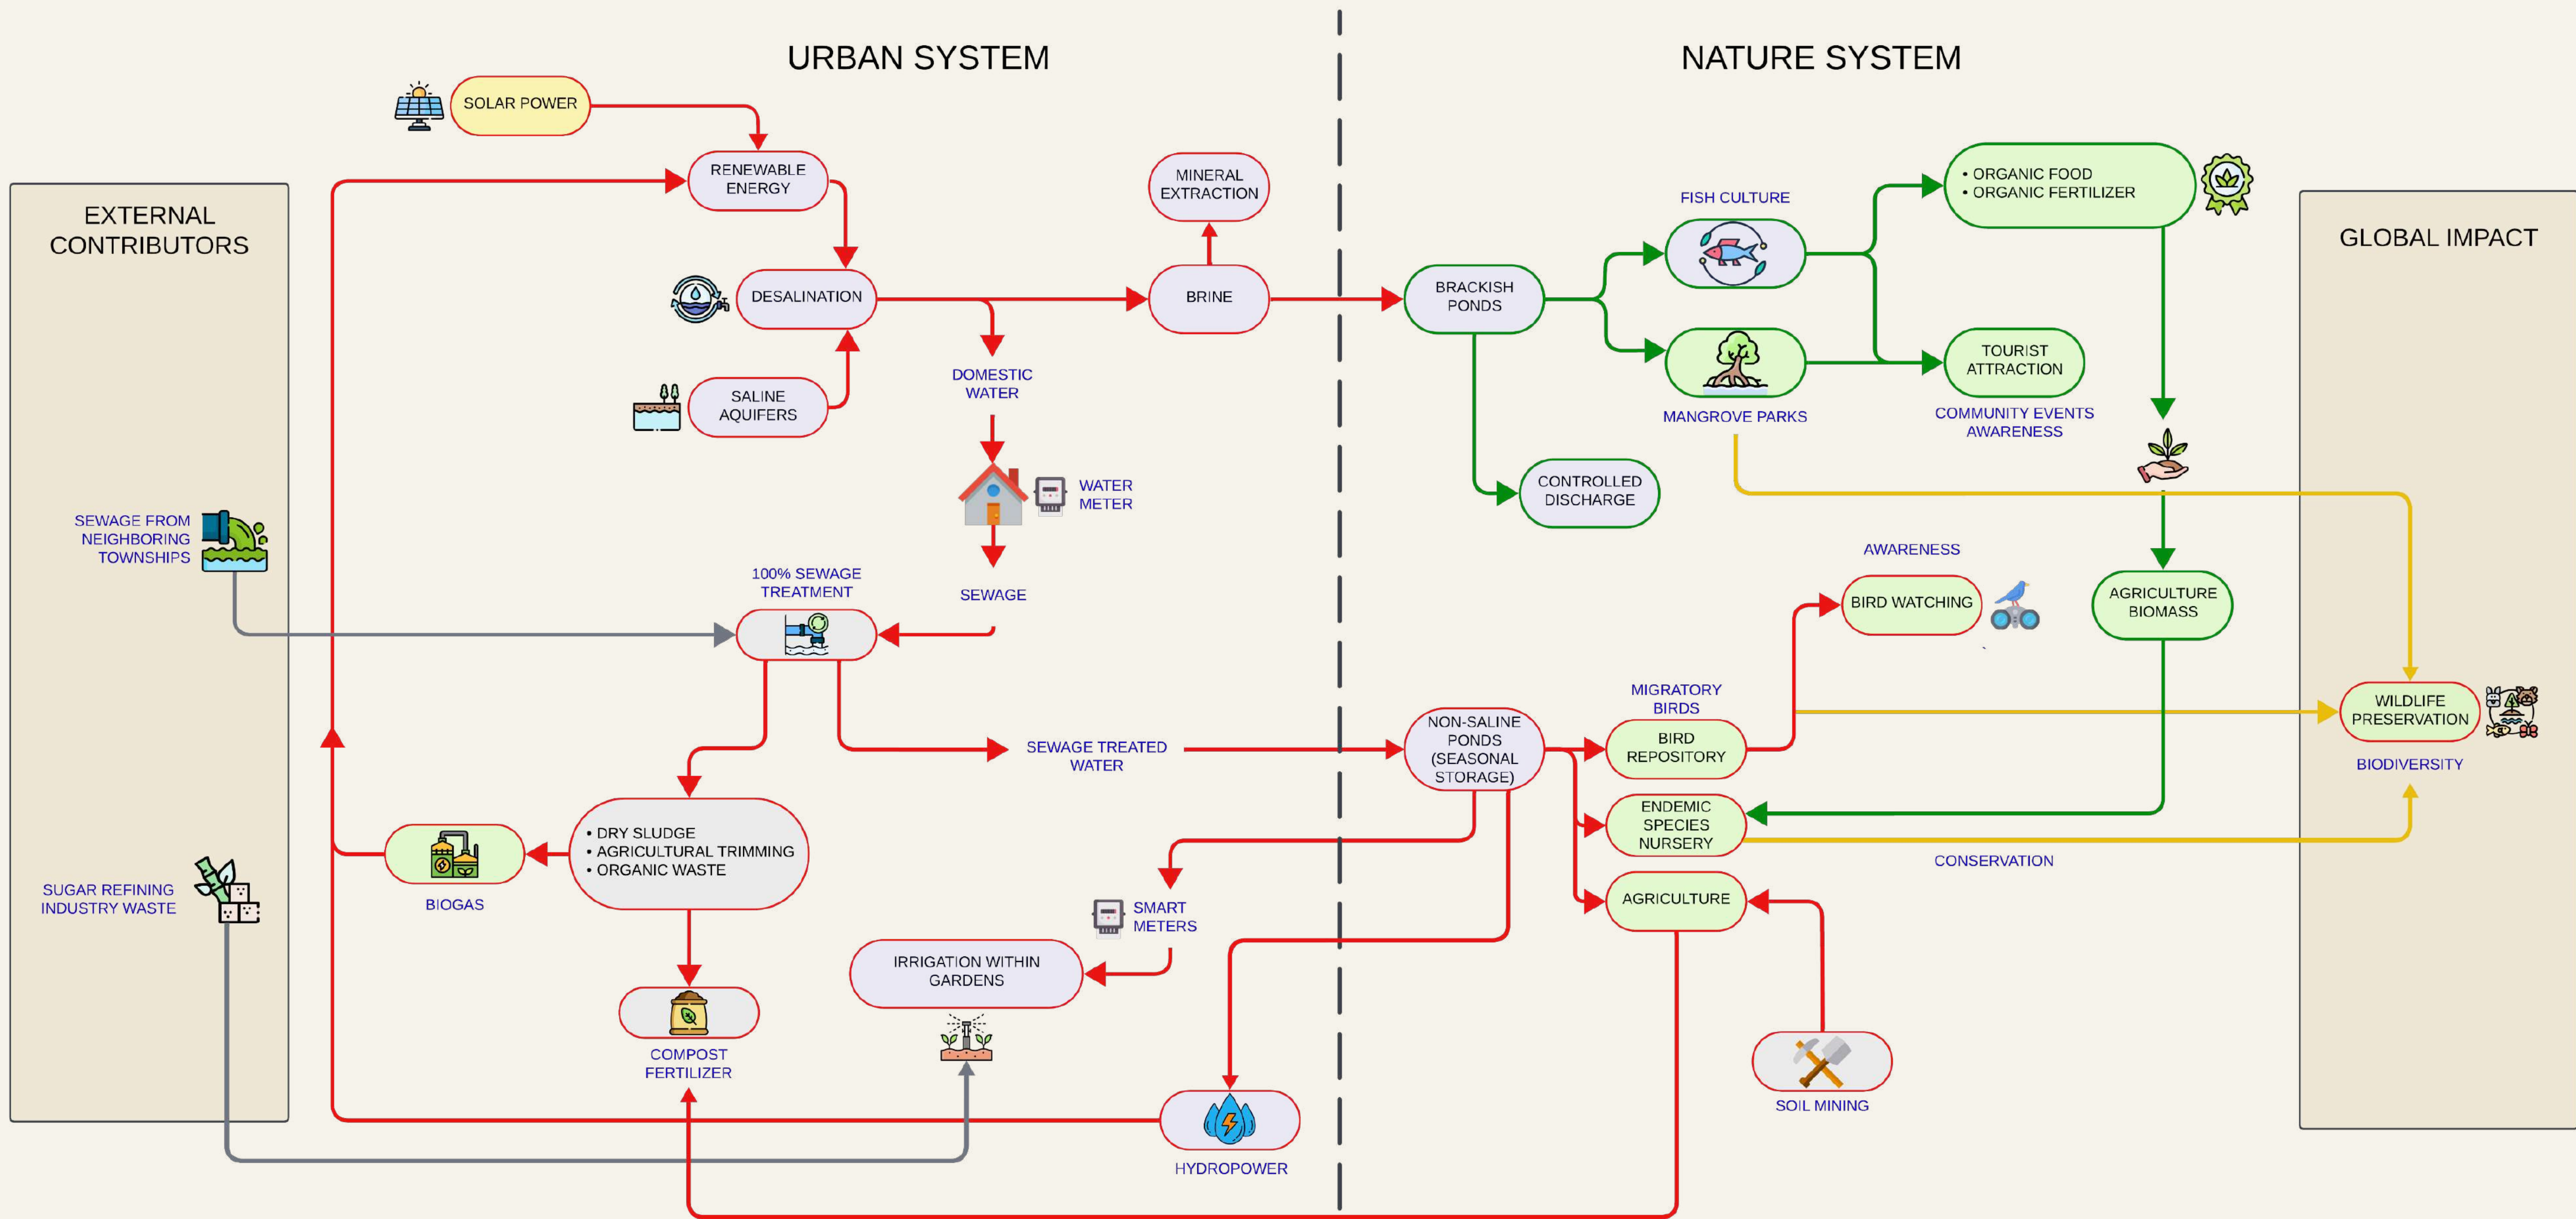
URBAN SYSTEM

NATURE SYSTEM

EXTERNAL CONTRIBUTORS

GLOBAL IMPACT

SOLAR POWER

RENEWABLE ENERGY

MINERAL EXTRACTION

DESALINATION

BRINE

SALINE AQUIFERS

DOMESTIC WATER

WATER METER

SEWAGE

100% SEWAGE TREATMENT

SEWAGE FROM NEIGHBORING TOWNSHIPS

SEWAGE TREATED WATER

• DRY SLUDGE
• AGRICULTURAL TRIMMING
• ORGANIC WASTE

BIOGAS

COMPOST FERTILIZER

SUGAR REFINING INDUSTRY WASTE

SMART METERS

IRRIGATION WITHIN GARDENS

HYDROPOWER

BRACKISH PONDS

FISH CULTURE

MANGROVE PARKS

• ORGANIC FOOD
• ORGANIC FERTILIZER

TOURIST ATTRACTION

COMMUNITY EVENTS AWARENESS

CONTROLLED DISCHARGE

AWARENESS

BIRD WATCHING

AGRICULTURE BIOMASS

MIGRATORY BIRDS

NON-SALINE PONDS (SEASONAL STORAGE)

BIRD REPOSITORY

ENDEMIC SPECIES NURSERY

CONSERVATION

AGRICULTURE

SOIL MINING

WILDLIFE PRESERVATION

BIODIVERSITY